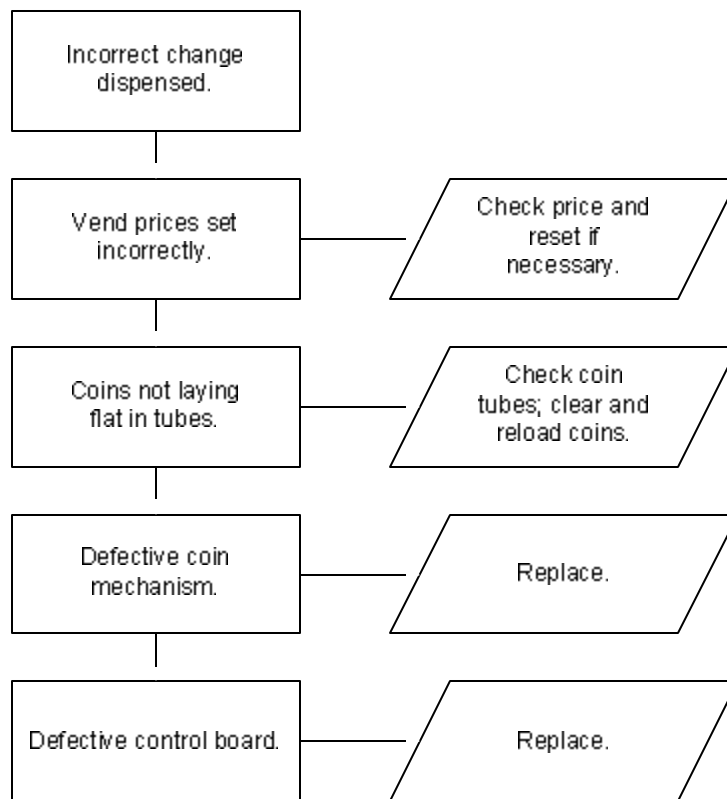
Incorrect change dispensed.

Vend prices set incorrectly.

Check price and reset if necessary.

Coins not laying flat in tubes.

Check coin tubes; clear and reload coins.

Defective coin mechanism.

Replace.

Defective control board.

Replace.